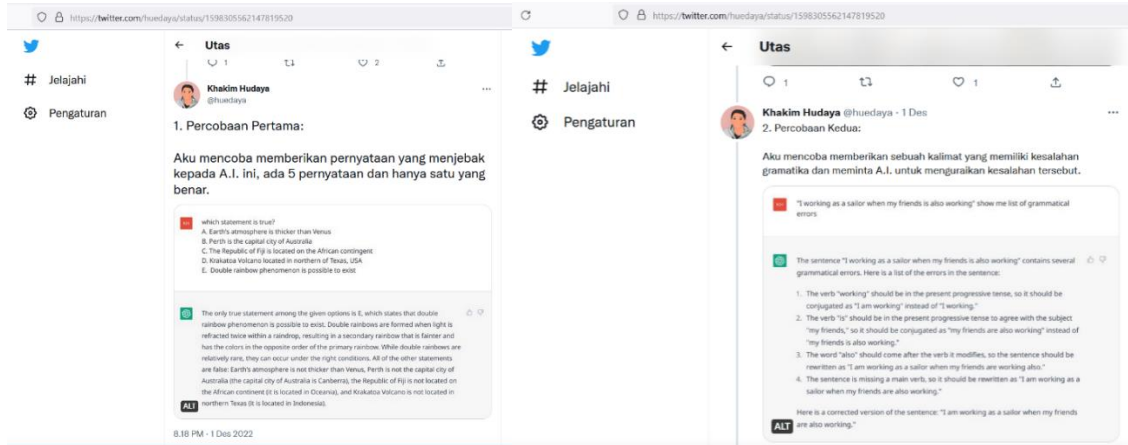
https://twitter.com/huedaya/status/1598305562147819520

Jelajahi

Pengaturan

Utas

1 2

Khakim Hudaya
@huedaya

1. Percobaan Pertama:

Aku mencoba memberikan pernyataan yang menjebak kepada A.I. ini, ada 5 pernyataan dan hanya satu yang benar.

which statement is true?
A. Earth's atmosphere is thicker than Venus
B. Perth is the capital city of Australia
C. The Republic of Fiji is located on the African contingent
D. Krakatoa Volcano located in northern of Texas, USA
E. Double rainbow phenomenon is possible to exist

The only true statement among the given options is E, which states that double rainbow phenomenon is possible to exist. Double rainbows are formed when light is refracted twice within a raindrop, resulting in a secondary rainbow that is fainter and has the colors in the opposite order of the primary rainbow. While double rainbows are relatively rare, they can occur under the right conditions. All of the other statements are false: Earth's atmosphere is not thicker than Venus, Perth is not the capital city of Australia (the capital city of Australia is Canberra), the Republic of Fiji is not located on the African continent (it is located in Oceania), and Krakatoa Volcano is not located in northern Texas (it is located in Indonesia).

ALT

8.18 PM · 1 Des 2022

https://twitter.com/huedaya/status/1598305562147819520

Jelajahi

Pengaturan

Utas

1 1

Khakim Hudaya @huedaya · 1 Des
2. Percobaan Kedua:

Aku mencoba memberikan sebuah kalimat yang memiliki kesalahan gramatika dan meminta A.I. untuk menguraikan kesalahan tersebut.

"I working as a sailor when my friends is also working" show me list of grammatical errors

The sentence "I working as a sailor when my friends is also working" contains several grammatical errors. Here is a list of the errors in the sentence:

1. The verb "working" should be in the present progressive tense, so it should be conjugated as "I am working" instead of "I working."
2. The verb "is" should be in the present progressive tense to agree with the subject "my friends," so it should be conjugated as "my friends are also working" instead of "my friends is also working."
3. The word "also" should come after the verb it modifies, so the sentence should be rewritten as "I am working as a sailor when my friends are working also."
4. The sentence is missing a main verb, so it should be rewritten as "I am working as a sailor when my friends are also working."

Here is a corrected version of the sentence: "I am working as a sailor when my friends are also working."

ALT